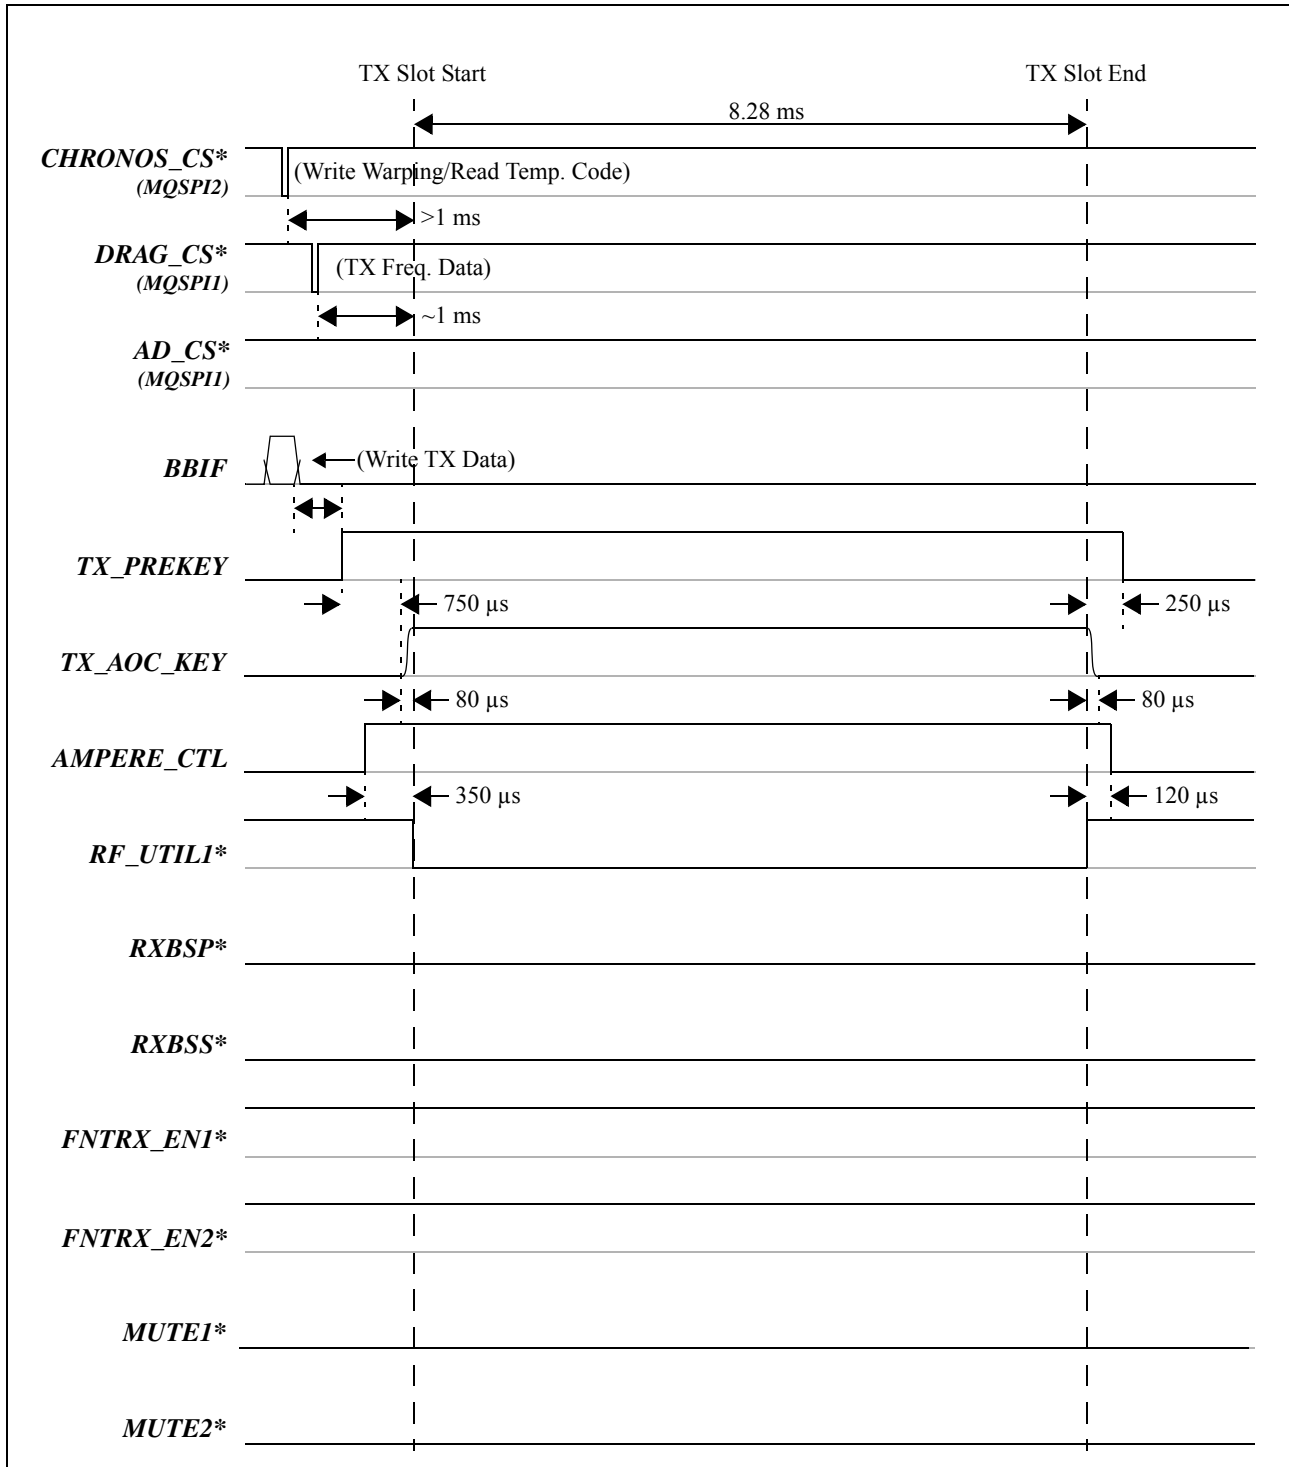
TX Slot Start

TX Slot End

8.28 ms

CHRONOS_CS*
(MQSPI2)

(Write Warping/Read Temp. Code)

>1 ms

DRAG_CS*
(MQSPI1)

(TX Freq. Data)

~1 ms

AD_CS*
(MQSPI1)

BBIF

(Write TX Data)

TX_PREKEY

750 µs

250 µs

TX_AOC_KEY

80 µs

80 µs

AMPERE_CTL

350 µs

120 µs

RF_UTIL1*

RXBSP*

RXBSS*

FNTRX_EN1*

FNTRX_EN2*

MUTE1*

MUTE2*